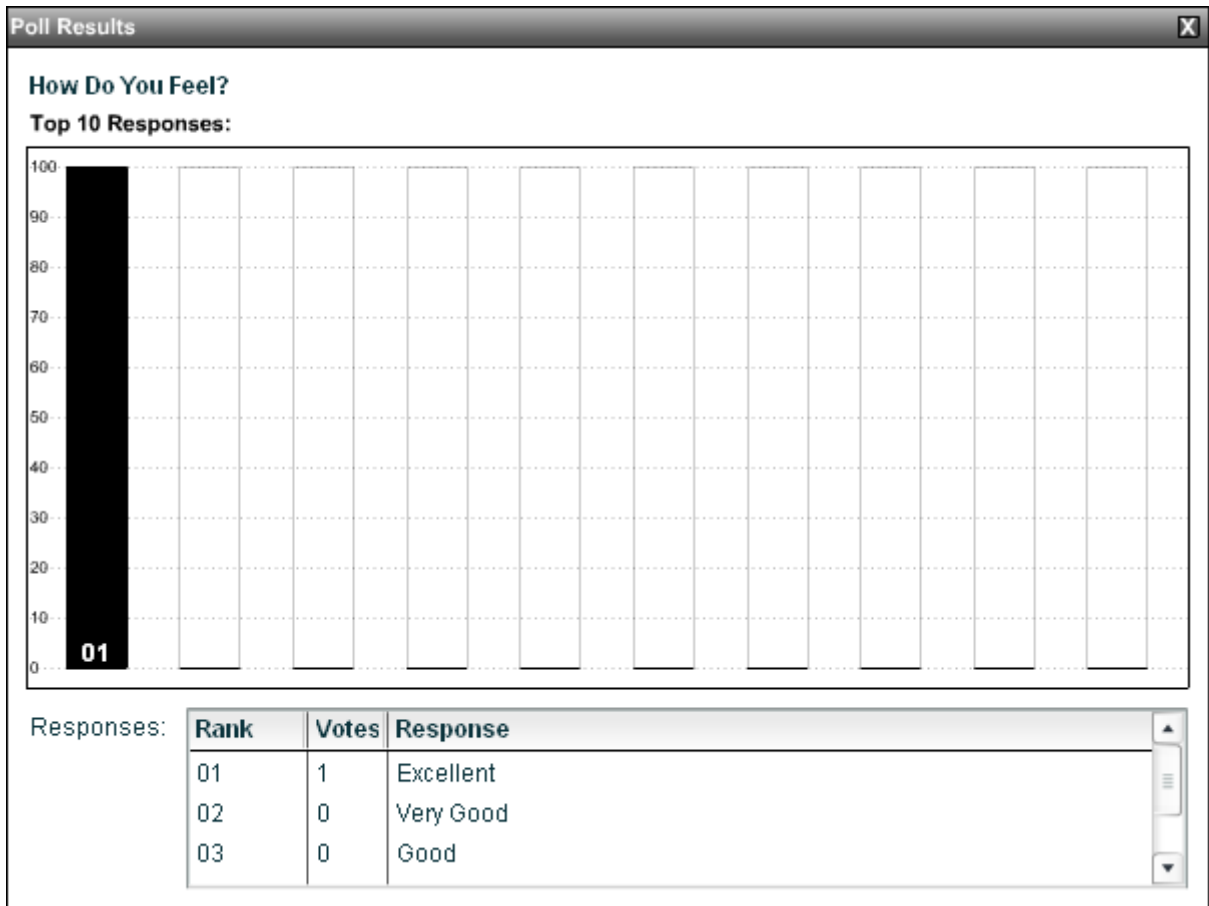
Poll Results

X

How Do You Feel?

Top 10 Responses:

100
90
80
70
60
50
40
30
20
10
0

01

Responses:

| Rank | Votes | Response |
|---|---|---|
| 01 | 1 | Excellent |
| 02 | 0 | Very Good |
| 03 | 0 | Good |